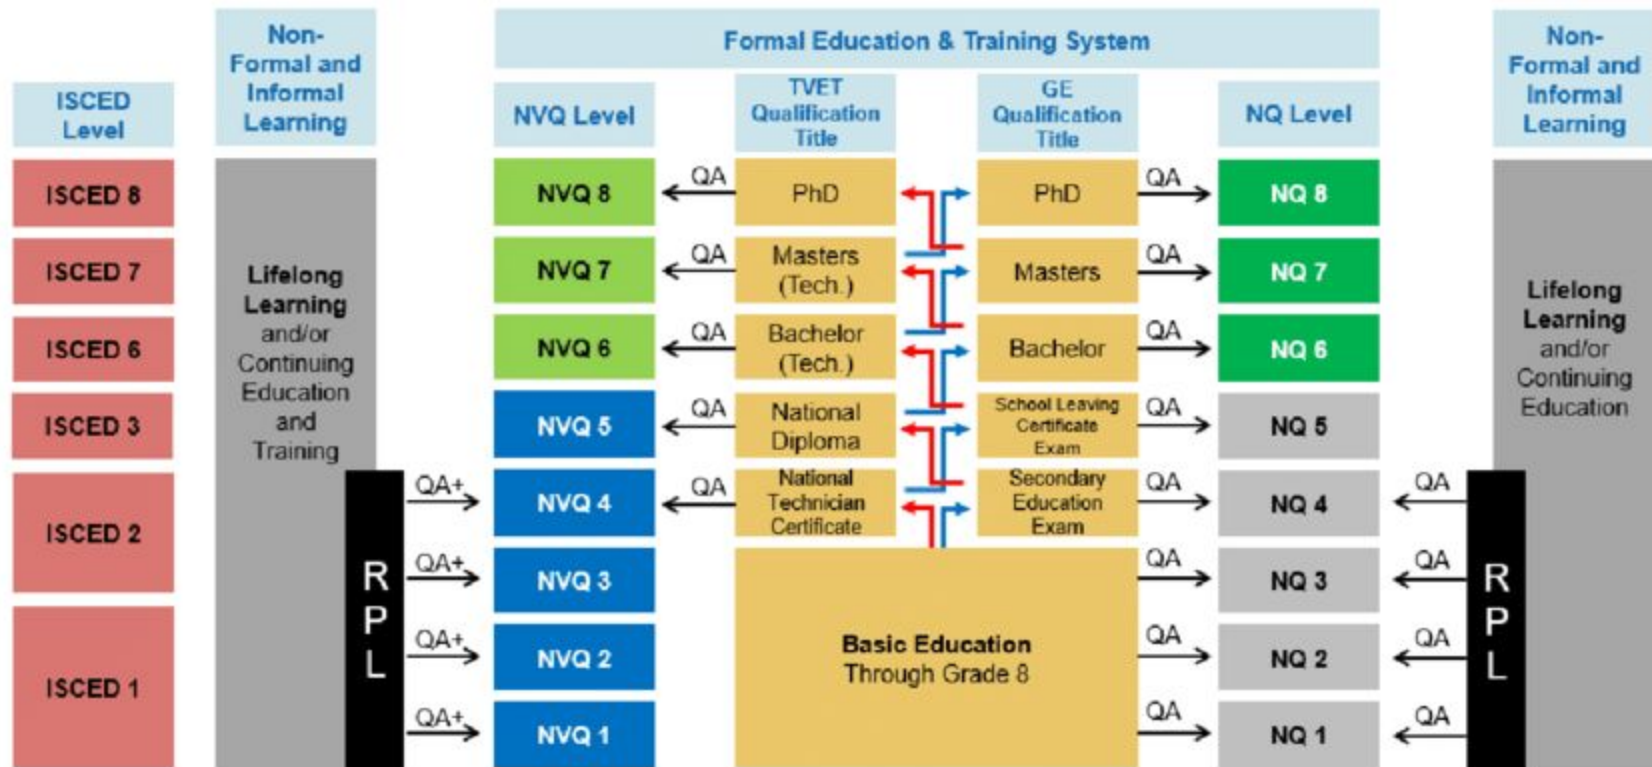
ISCED Level

ISCED 8

ISCED 7

ISCED 6

ISCED 3

ISCED 2

ISCED 1

Non-Formal and Informal Learning

Lifelong Learning and/or Continuing Education and Training

RPL

QA+

QA+

QA+

QA+

Formal Education & Training System

NVQ Level

TVET Qualification Title

GE Qualification Title

NQ Level

NVQ 8

QA

PhD

PhD

QA

NQ 8

NVQ 7

QA

Masters (Tech.)

Masters

QA

NQ 7

NVQ 6

QA

Bachelor (Tech.)

Bachelor

QA

NQ 6

NVQ 5

QA

National Diploma

School Leaving Certificate Exam

QA

NQ 5

NVQ 4

QA

National Technician Certificate

Secondary Education Exam

QA

NQ 4

NVQ 3

QA

NQ 3

NVQ 2

Basic Education Through Grade 8

QA

NQ 2

NVQ 1

QA

NQ 1

Non-Formal and Informal Learning

Lifelong Learning and/or Continuing Education

QA

QA

QA

QA

RPL